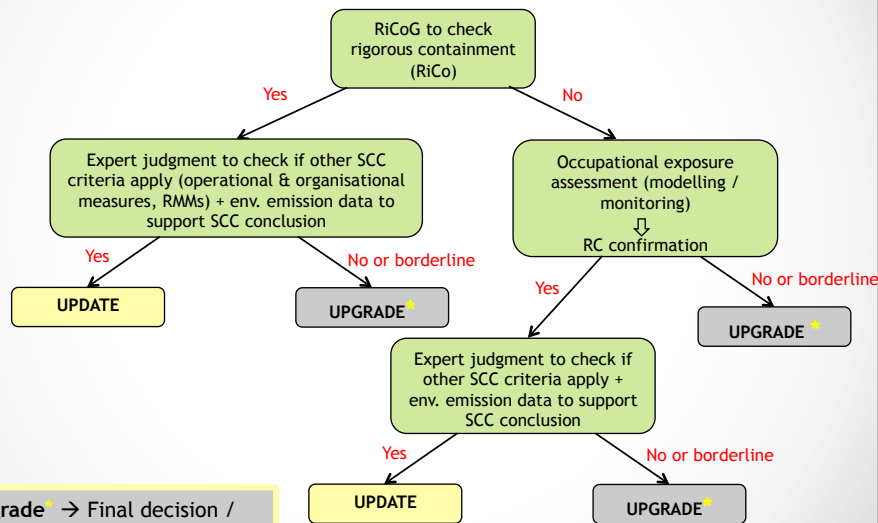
RiCoG to check rigorous containment (RiCo)

Yes

No

Expert judgment to check if other SCC criteria apply (operational & organisational measures, RMMs) + env. emission data to support SCC conclusion

Occupational exposure assessment (modelling / monitoring)
⇩
RC confirmation

Yes

No or borderline

UPDATE

UPGRADE*

Yes

No or borderline

UPGRADE *

Expert judgment to check if other SCC criteria apply + env. emission data to support SCC conclusion

Yes

No or borderline

rade* → Final decision /

UPDATE

UPGRADE*